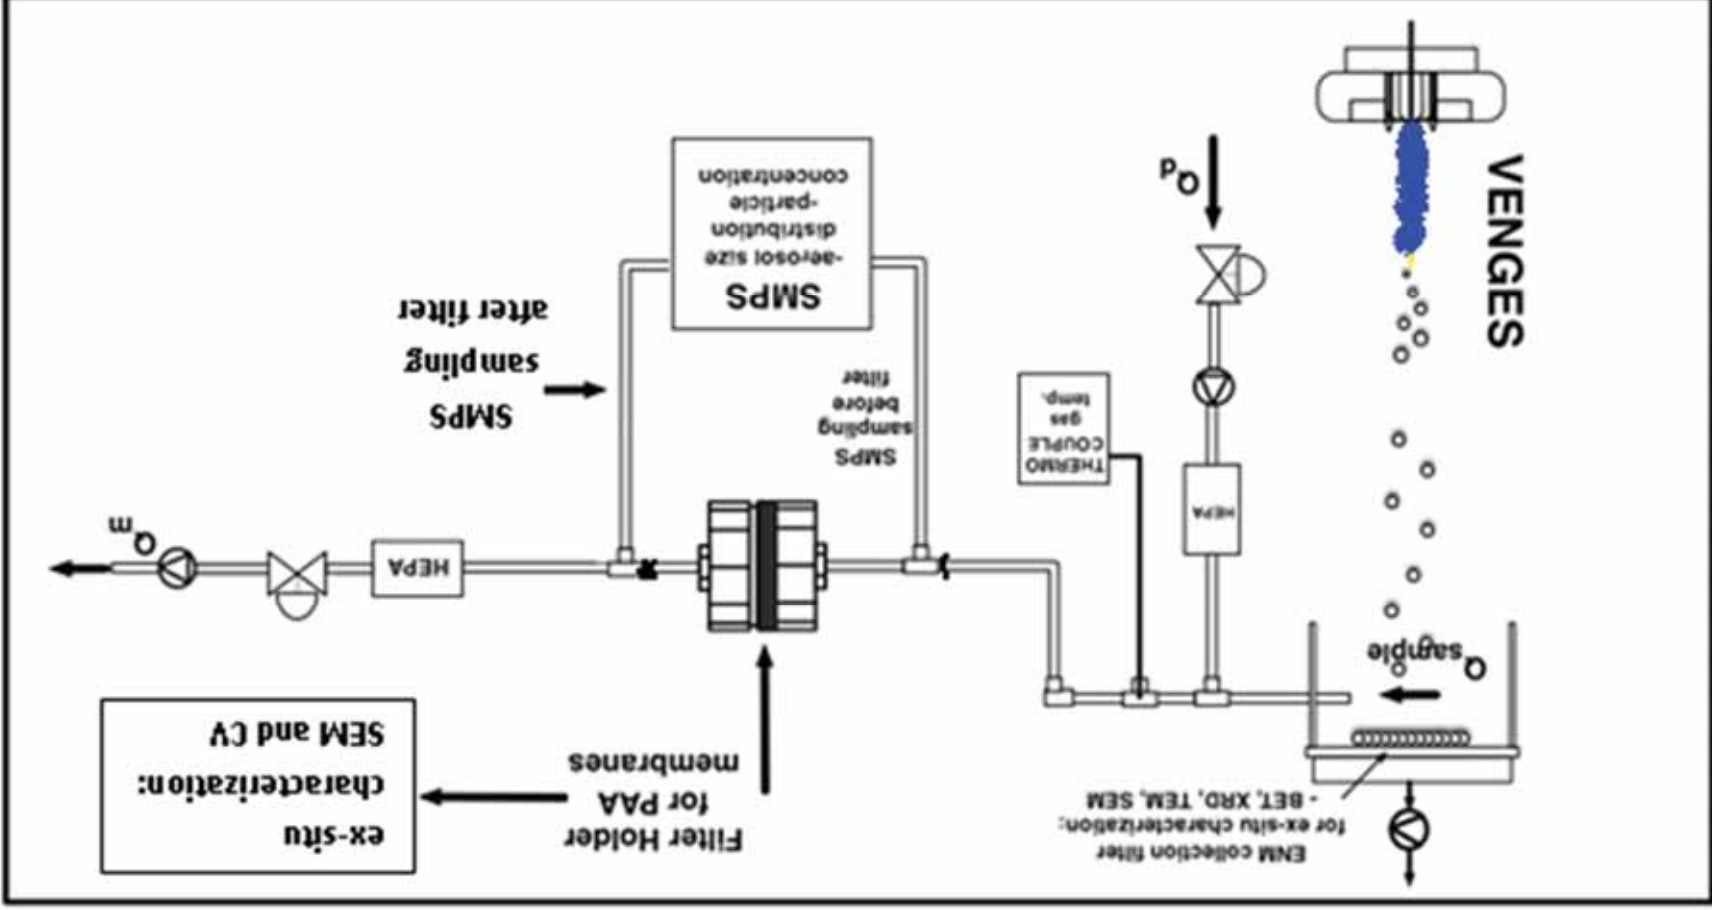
VENGES

ENM collection filter for ex-situ characterization: - BET, XRD, TEM, SEM

$Q_{sample}$

$Q_d$

HEPA

THERMO COUPLE gas temp.

SMPS sampling before filter

SMPS -aerosol size distribution -particle concentration

SMPS sampling after filter

Filter Holder for PAA membranes

HEPA

$Q_m$

ex-situ characterization: SEM and CV